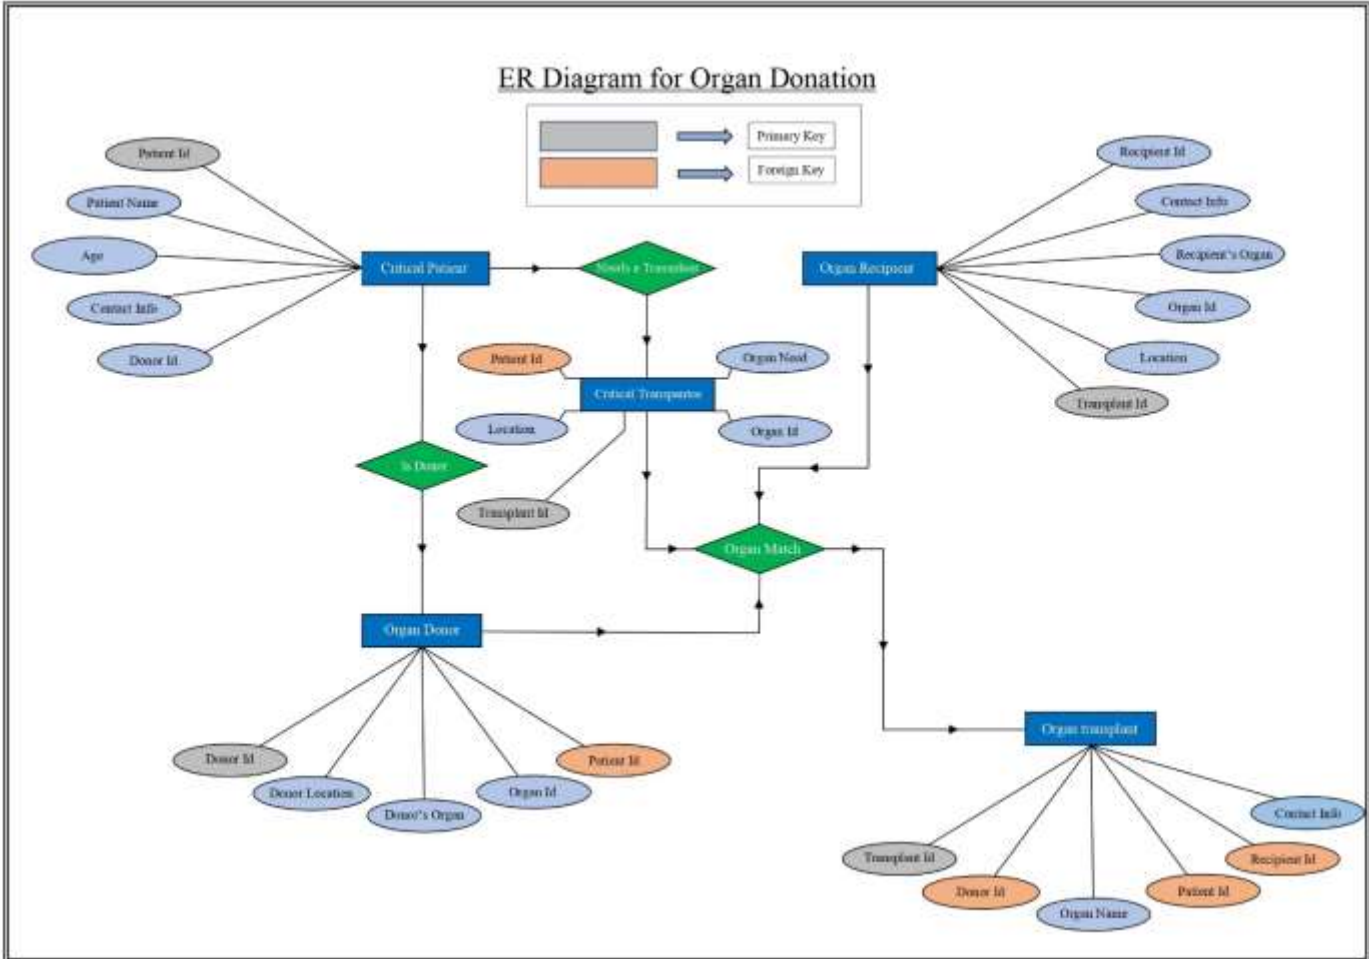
ER Diagram for Organ Donation

Primary Key
Foreign Key

Patient Id
Patient Name
Age
Contact Info
Donor Id

Critical Patient
Needs a Transplant
Organ Recipient

Recipient Id
Contact Info
Recipient's Organ
Organ Id
Location
Transplant Id

Patient Id
Organ Need
Critical Transplantee
Location
Organ Id
Transplant Id

Is Donor
Organ Match

Organ Donor

Donor Id
Donor Location
Donor's Organ
Organ Id
Patient Id

Organ transplant

Transplant Id
Donor Id
Organ Name
Patient Id
Recipient Id
Contact Info